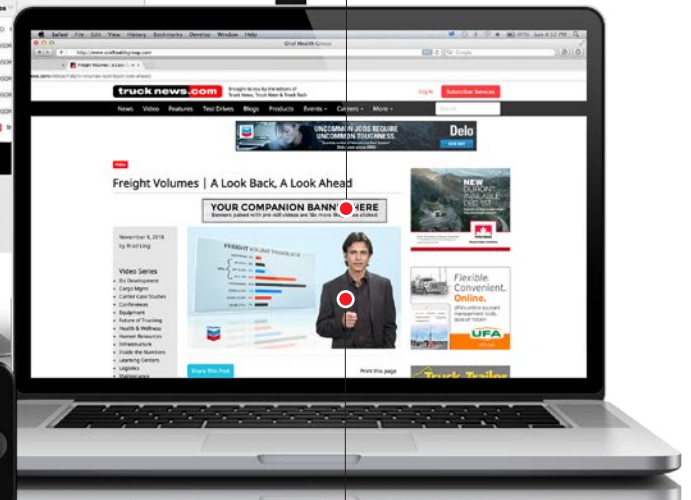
Safari File Edit View History Bookmarks Develop Window Help

Oral Health Group

trucknews.com

Brought to you by the editors of Truck News, Truck West & Truck Tech

Log in Subscribe Services

News Video Features Test Drives Blogs Products Events Careers More

UNCOMMON JOBS REQUIRE UNCOMMON TOUGHNESS. Delo

Freight Volumes | A Look Back, A Look Ahead

YOUR COMPANION BANNER HERE

Banners paired with pre-roll videos are 16x more likely to be clicked.

November 9, 2018
by Brad Ling

Video Series
Biz Development
Cargo Night
Career Case Studies
Conferences
Equipment
Future of Trucking
Health & Wellness
Human Resources
Infrastructure
Inside the Numbers
Learning Centers
Logistics

FREIGHT VOLUME TRENDS 2018

Share this Post

Print this page

NEW DURON

Flexible. Convenient. Online.

UFA

Truck Trailer